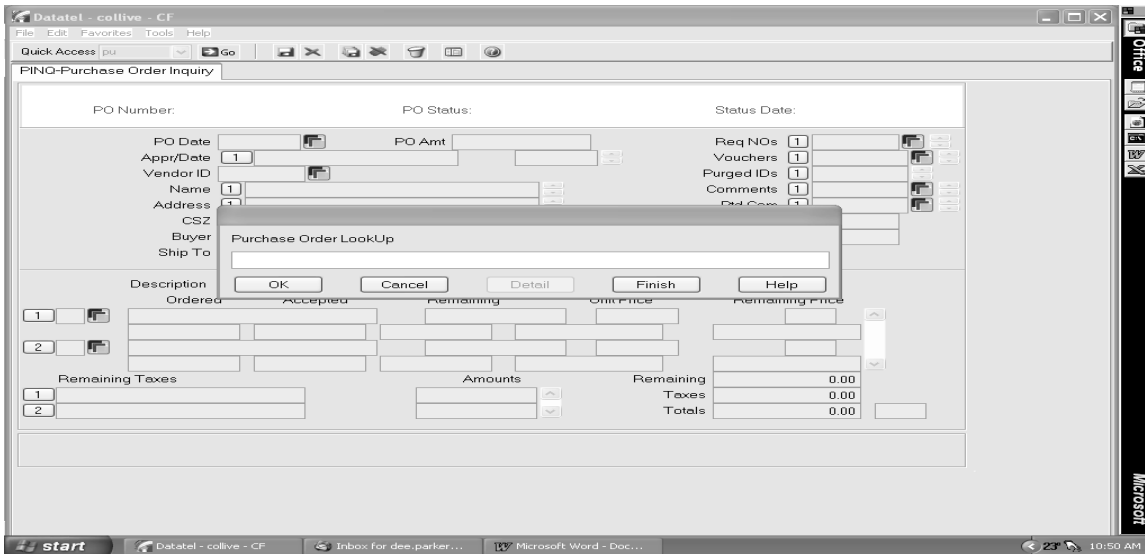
Datatel - collive - CF
File Edit Favorites Tools Help
Quick Access pu Go
PINQ-Purchase Order Inquiry

PO Number: PO Status: Status Date:

PO Date PO Amt Req NOs 1
Appr/Date 1 Vouchers 1
Vendor ID Purged IDs 1
Name 1 Comments 1
Address 1 Ptd Com 1
CSZ
Buyer
Ship To

Purchase Order LookUp
OK Cancel Detail Finish Help

Description
Ordered Accepted Remaining Unit Price Remaining Price
1
2
Remaining Taxes Amounts Remaining 0.00
1 Taxes 0.00
2 Totals 0.00

Office
Microsoft
start Datatel - collive - CF Inbox for dee.parker... Microsoft Word - Doc... 23° 10:50 AM